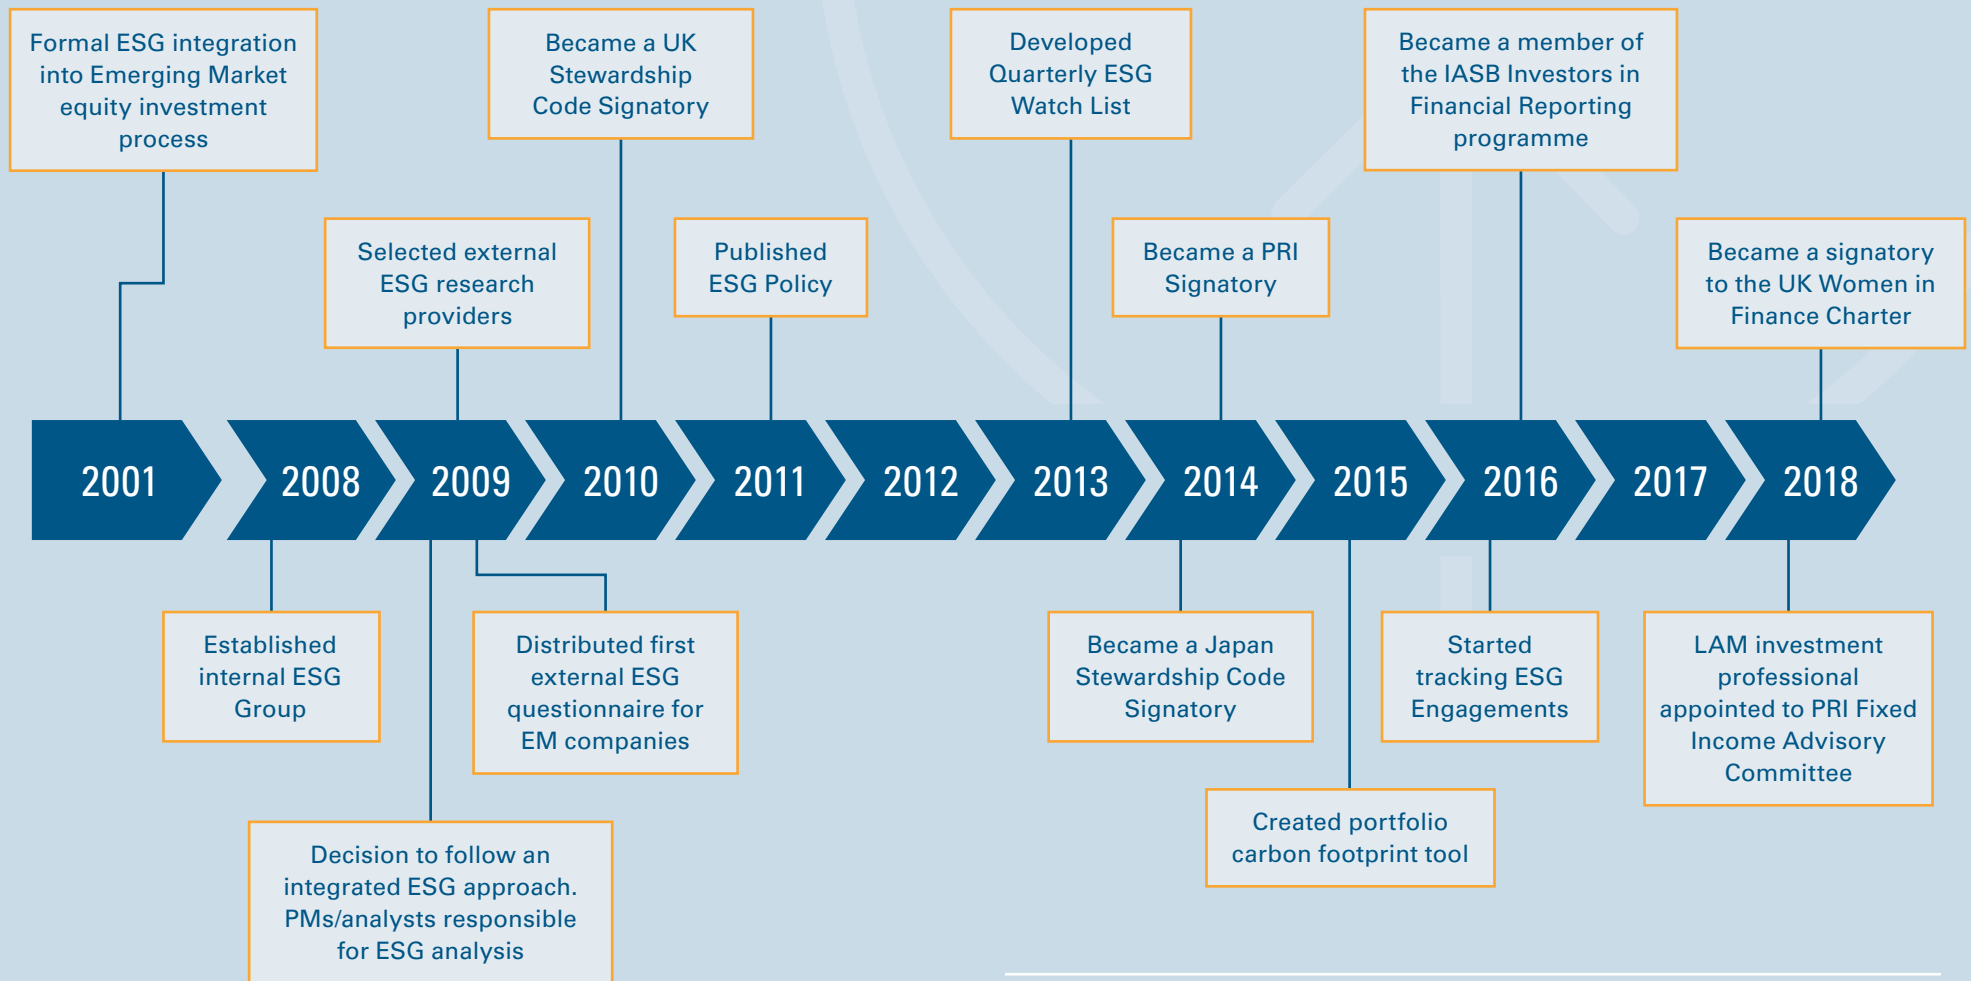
Formal ESG integration into Emerging Market equity investment process

Became a UK Stewardship Code Signatory

Developed Quarterly ESG Watch List

Became a member of the IASB Investors in Financial Reporting programme

Selected external ESG research providers

Published ESG Policy

Became a PRI Signatory

Became a signatory to the UK Women in Finance Charter

2001

2008

2009

2010

2011

2012

2013

2014

2015

2016

2017

2018

Established internal ESG Group

Distributed first external ESG questionnaire for EM companies

Became a Japan Stewardship Code Signatory

Started tracking ESG Engagements

LAM investment professional appointed to PRI Fixed Income Advisory Committee

Created portfolio carbon footprint tool

Decision to follow an integrated ESG approach. PMs/analysts responsible for ESG analysis